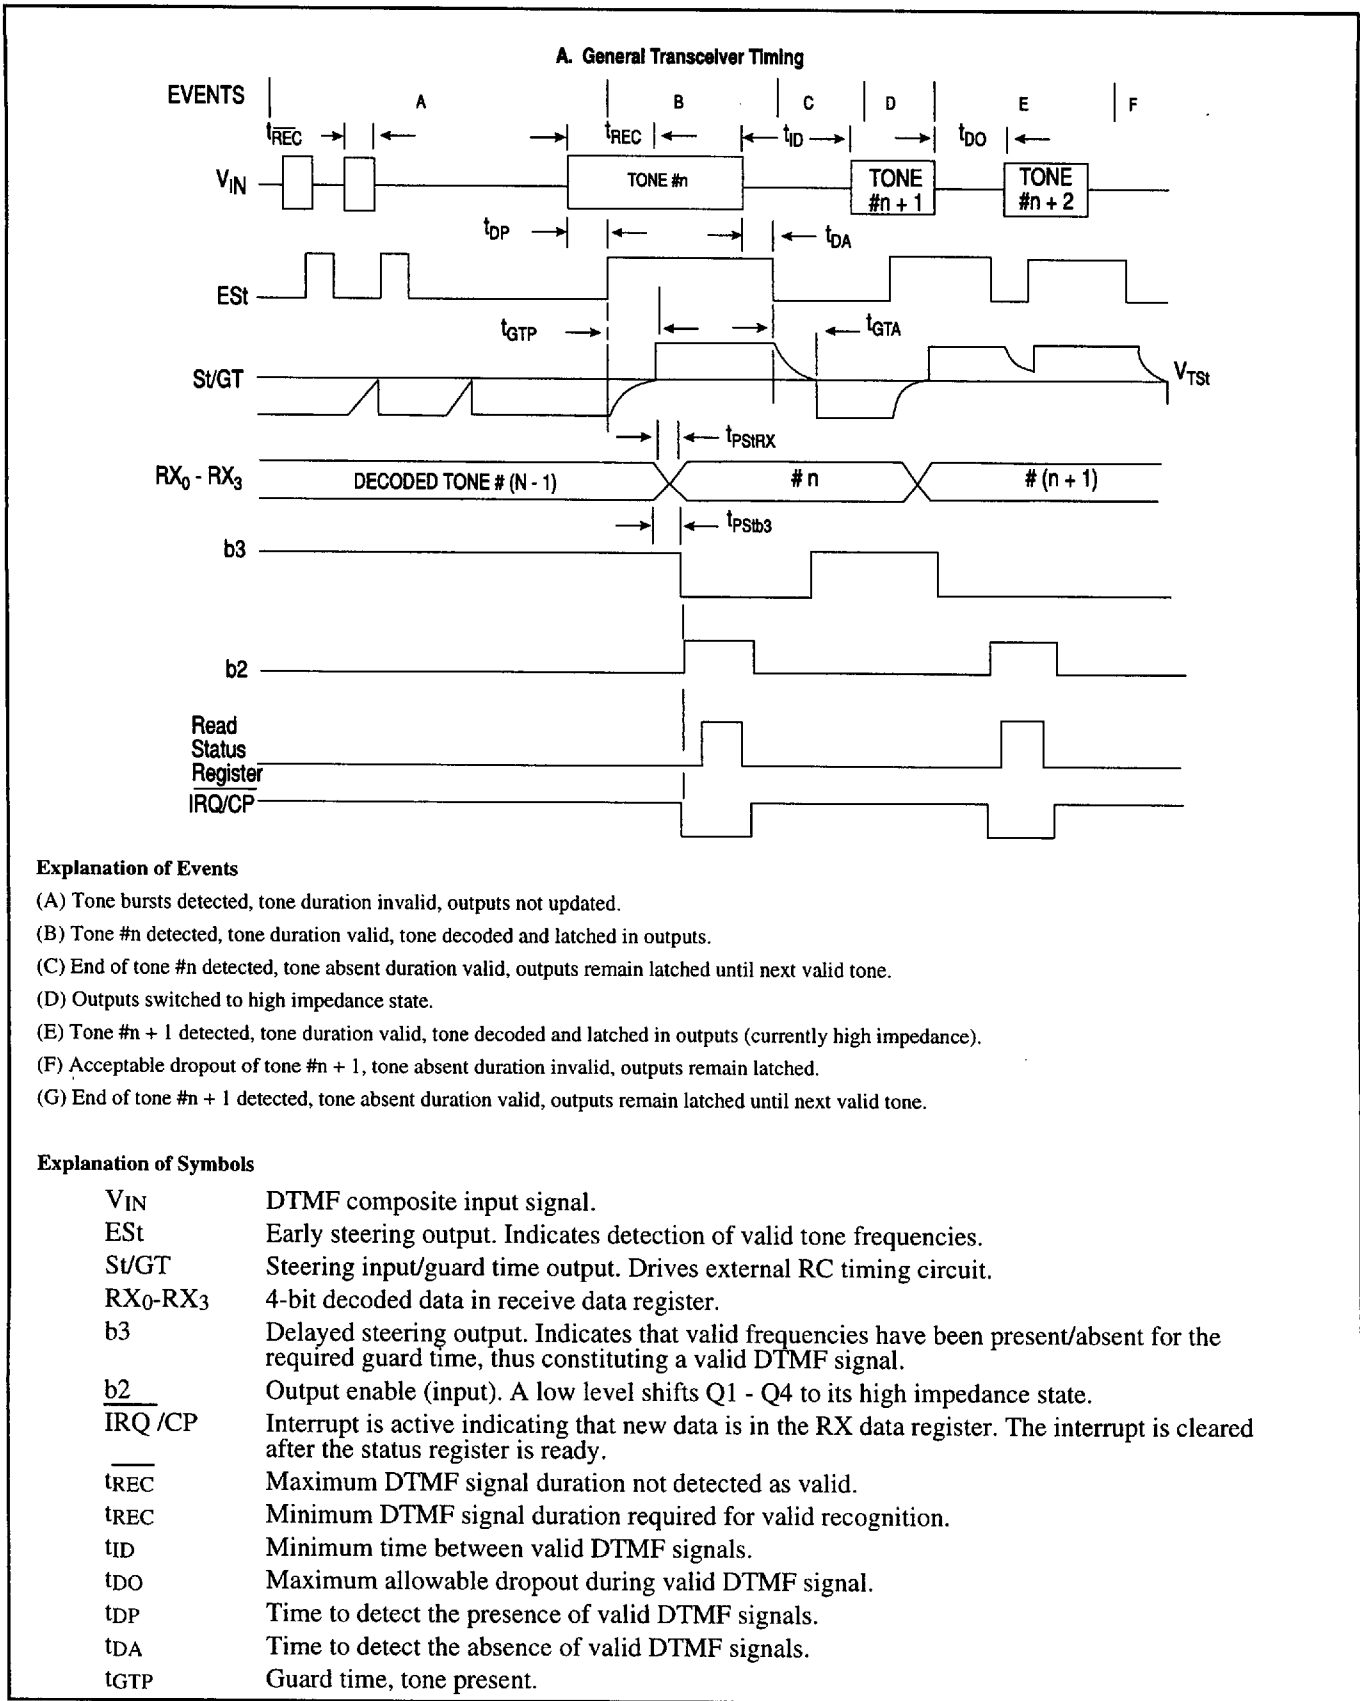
A. General Transceiver Timing

EVENTS A B C D E F

$t_{\overline{REC}}$ $t_{REC}$ $t_{ID}$ $t_{DO}$

$V_{IN}$ TONE #n TONE #n + 1 TONE #n + 2

$t_{DP}$ $t_{DA}$

ESt

$t_{GTP}$ $t_{GTA}$

St/GT $V_{TSt}$

$t_{PStRX}$

$RX_0$ - $RX_3$ DECODED TONE # (N - 1) # n # (n + 1)

$t_{PStb3}$

b3

b2

Read Status Register

$\overline{IRQ/CP}$

Explanation of Events

(A) Tone bursts detected, tone duration invalid, outputs not updated.

(B) Tone #n detected, tone duration valid, tone decoded and latched in outputs.

(C) End of tone #n detected, tone absent duration valid, outputs remain latched until next valid tone.

(D) Outputs switched to high impedance state.

(E) Tone #n + 1 detected, tone duration valid, tone decoded and latched in outputs (currently high impedance).

(F) Acceptable dropout of tone #n + 1, tone absent duration invalid, outputs remain latched.

(G) End of tone #n + 1 detected, tone absent duration valid, outputs remain latched until next valid tone.

Explanation of Symbols

| | |
|---|---|
| $V_{IN}$ | DTMF composite input signal. |
| ESt | Early steering output. Indicates detection of valid tone frequencies. |
| St/GT | Steering input/guard time output. Drives external RC timing circuit. |
| $RX_0$-$RX_3$ | 4-bit decoded data in receive data register. |
| b3 | Delayed steering output. Indicates that valid frequencies have been present/absent for the required guard time, thus constituting a valid DTMF signal. |
| $\underline{b2}$ | Output enable (input). A low level shifts Q1 - Q4 to its high impedance state. |
| IRQ /CP | Interrupt is active indicating that new data is in the RX data register. The interrupt is cleared after the status register is ready. |
| $t_{\overline{REC}}$ | Maximum DTMF signal duration not detected as valid. |
| $t_{REC}$ | Minimum DTMF signal duration required for valid recognition. |
| $t_{ID}$ | Minimum time between valid DTMF signals. |
| $t_{DO}$ | Maximum allowable dropout during valid DTMF signal. |
| $t_{DP}$ | Time to detect the presence of valid DTMF signals. |
| $t_{DA}$ | Time to detect the absence of valid DTMF signals. |
| $t_{GTP}$ | Guard time, tone present. |